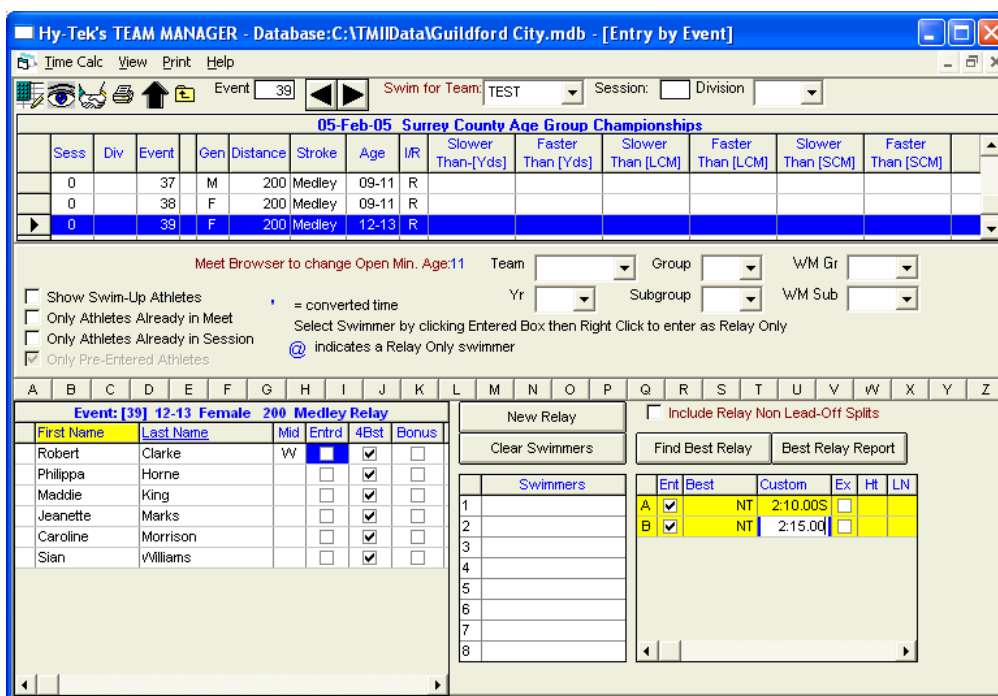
Hy-Tek's TEAM MANAGER - Database:C:\TMIIData\Guildford City.mdb - [Entry by Event]

Time Calc View Print Help

Event 39 Swim for Team: TEST Session: Division

05-Feb-05 Surrey County Age Group Championships

| Sess | Div | Event | Gen | Distance | Stroke | Age | I/R | Slower Than-[Yds] | Faster Than [Yds] | Slower Than [LCM] | Faster Than [LCM] | Slower Than [SCM] | Faster Than [SCM] |
|---|---|---|---|---|---|---|---|---|---|---|---|---|---|
| 0 | | 37 | M | 200 | Medley | 09-11 | R | | | | | | |
| 0 | | 38 | F | 200 | Medley | 09-11 | R | | | | | | |
| 0 | | 39 | F | 200 | Medley | 12-13 | R | | | | | | |

Meet Browser to change Open Min. Age:11 Team Group WM Gr
Yr Subgroup WM Sub

Show Swim-Up Athletes
Only Athletes Already in Meet
Only Athletes Already in Session
Only Pre-Entered Athletes

' = converted time
Select Swimmer by clicking Entered Box then Right Click to enter as Relay Only
@ indicates a Relay Only swimmer

A B C D E F G H I J K L M N O P Q R S T U V W X Y Z

Event: [39] 12-13 Female 200 Medley Relay

| First Name | Last Name | Mid | Entrd | 4Bst | Bonus |
|---|---|---|---|---|---|
| Robert | Clarke | W | ☐ | ☑ | ☐ |
| Philippa | Horne | | ☐ | ☑ | ☐ |
| Maddie | King | | ☐ | ☑ | ☐ |
| Jeanette | Marks | | ☐ | ☑ | ☐ |
| Caroline | Morrison | | ☐ | ☑ | ☐ |
| Sian | Williams | | ☐ | ☑ | ☐ |

New Relay
Clear Swimmers

Include Relay Non Lead-Off Splits
Find Best Relay
Best Relay Report

| | Swimmers |
|---|---|
| 1 | |
| 2 | |
| 3 | |
| 4 | |
| 5 | |
| 6 | |
| 7 | |
| 8 | |

| | Ent | Best | Custom | Ex | Ht | LN |
|---|---|---|---|---|---|---|
| A | ☑ | NT | 2:10.00S | ☐ | | |
| B | ☑ | NT | 2:15.00 | ☐ | | |